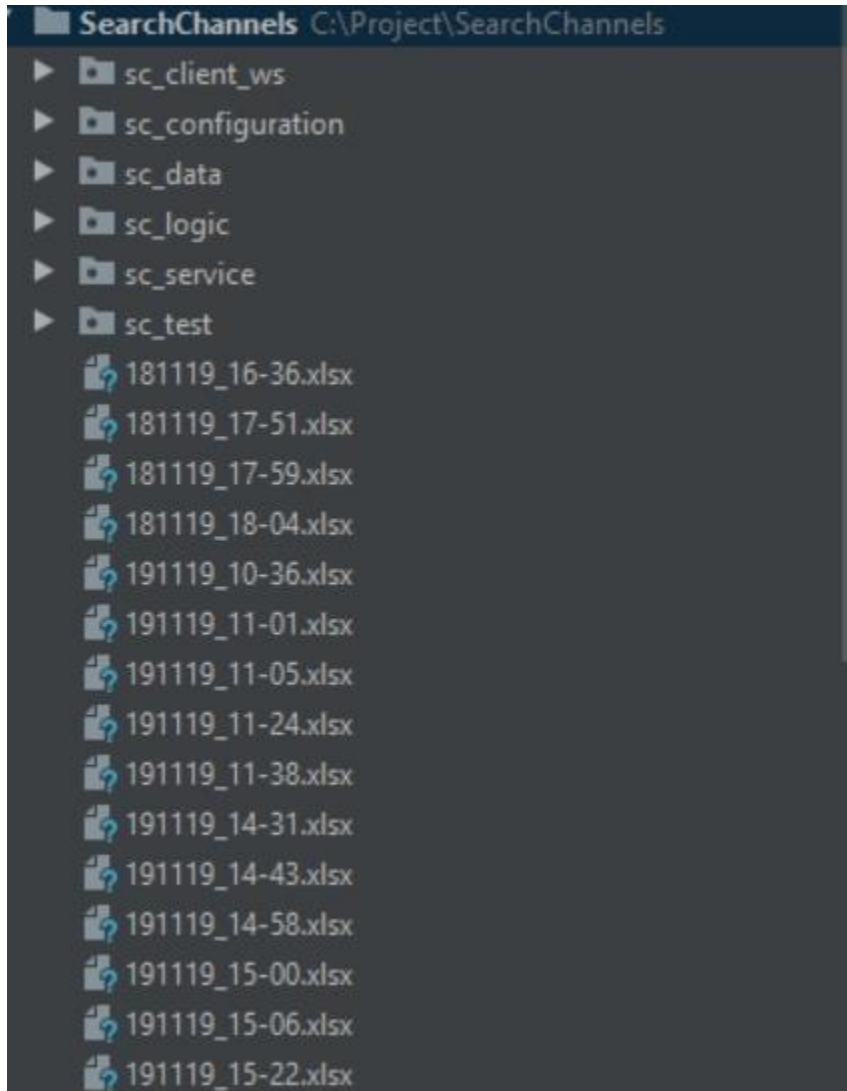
SearchChannels C:\Project\SearchChannels
sc_client_ws
sc_configuration
sc_data
sc_logic
sc_service
sc_test
181119_16-36.xlsx
181119_17-51.xlsx
181119_17-59.xlsx
181119_18-04.xlsx
191119_10-36.xlsx
191119_11-01.xlsx
191119_11-05.xlsx
191119_11-24.xlsx
191119_11-38.xlsx
191119_14-31.xlsx
191119_14-43.xlsx
191119_14-58.xlsx
191119_15-00.xlsx
191119_15-06.xlsx
191119_15-22.xlsx